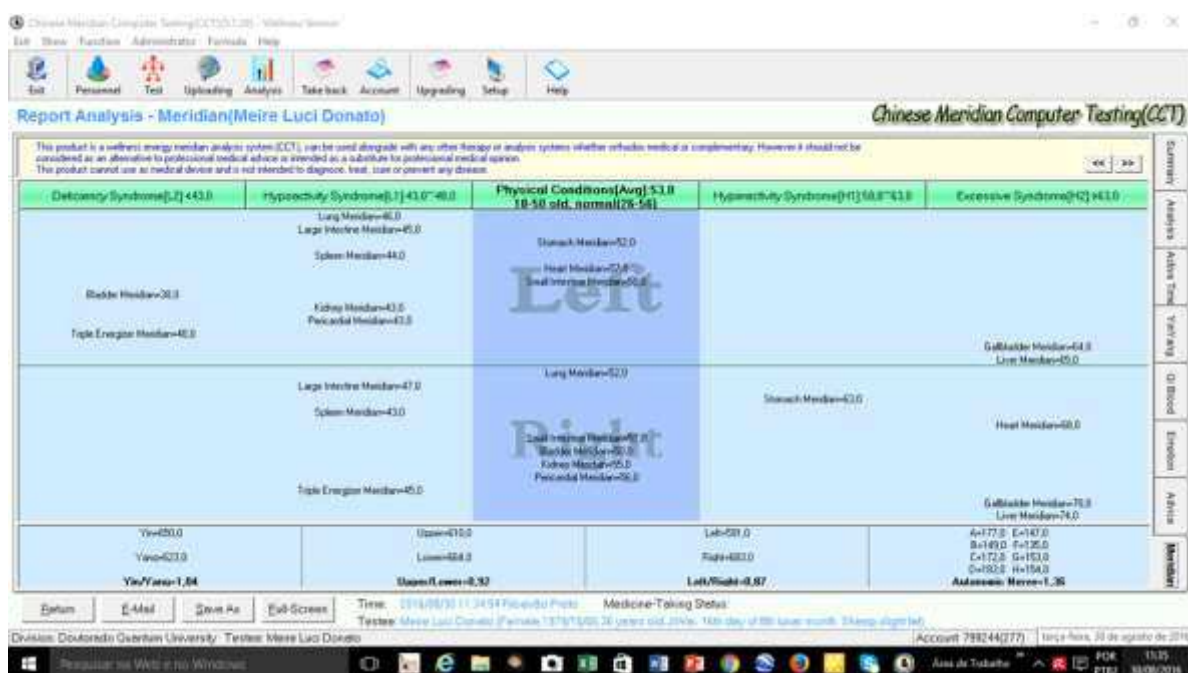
Chinese Meridian Computer Testing(CCT) - Wellness Version

Exit Show Function Administrator Formula Help

Exit Personnel Test Uploading Analysis Take back Account Upgrading Setup Help

Report Analysis - Meridian(Meire Luci Donato)

Chinese Meridian Computer Testing(CCT)

This product is a wellness energy meridian analysis system (CCT), can be used alongside with any other therapy or analysis system whether orthodox medical or complementary. However it should not be considered as an alternative to professional medical advice or intended as a substitute for professional medical opinion. This product cannot use as medical device and is not intended to diagnose, treat, cure or prevent any disease.

<< >>

| Deficiency Syndrome[L2] <43.0 | Hypoactivity Syndrome[L1] 43.0~48.0 | Physical Conditions[Avg] 53.0 18-50 old, normal[26-56] | Hyperactivity Syndrome[H1] 58.0~63.0 | Excessive Syndrome[H2] >63.0 |
|---|---|---|---|---|
| Bladder Meridian=38.0 Triple Energizer Meridian=40.0 | Lung Meridian=46.0 Large Intestine Meridian=45.0 Spleen Meridian=44.0 Kidney Meridian=43.0 Pericardial Meridian=43.0 | Stomach Meridian=52.0 Heart Meridian=57.0 Small Intestine Meridian=55.0 Left | | Gallbladder Meridian=64.0 Liver Meridian=65.0 |
| | Large Intestine Meridian=47.0 Spleen Meridian=43.0 Triple Energizer Meridian=45.0 | Lung Meridian=52.0 Small Intestine Meridian=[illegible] Bladder Meridian=50.0 Kidney Meridian=55.0 Pericardial Meridian=56.0 Right | Stomach Meridian=63.0 | Heart Meridian=68.0 Gallbladder Meridian=70.0 Liver Meridian=74.0 |

| Yin=650.0 Yang=623.0 Yin/Yang=1,04 | Upper=610.0 Lower=664.0 Upper/Lower=0,92 | Left=591.0 Right=683.0 Left/Right=0,87 | A=177.0 E=147.0 B=149.0 F=135.0 C=172.0 G=153.0 D=192.0 H=154.0 Autonomic Nerve=1,36 |
|---|---|---|---|

Summary Analysis Active Time Yin-Yang Qi Blood Emotion Advice Meridian

Return E-Mail Save As Full-Screen

Time: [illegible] Medicine-Taking Status:

Testee: Meire Luci Donato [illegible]

Division: Doutorado Quantum University Testee: Meire Luci Donato

Account: 798244[277] terça-feira, 30 de agosto de 2016

Pesquisar na Web e no Windows

Área de Trabalho POR PTB2 11:35 30/08/2016